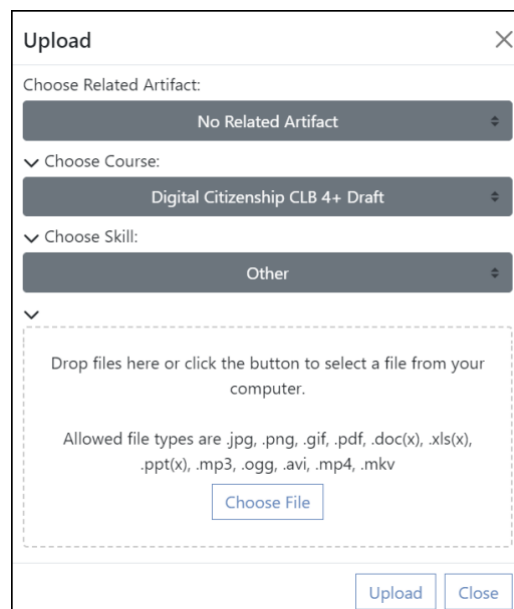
Upload

×

Choose Related Artifact:

No Related Artifact

Choose Course:

Digital Citizenship CLB 4+ Draft

Choose Skill:

Other

Drop files here or click the button to select a file from your computer.

Allowed file types are .jpg, .png, .gif, .pdf, .doc(x), .xls(x), .ppt(x), .mp3, .ogg, .avi, .mp4, .mkv

Choose File

Upload

Close